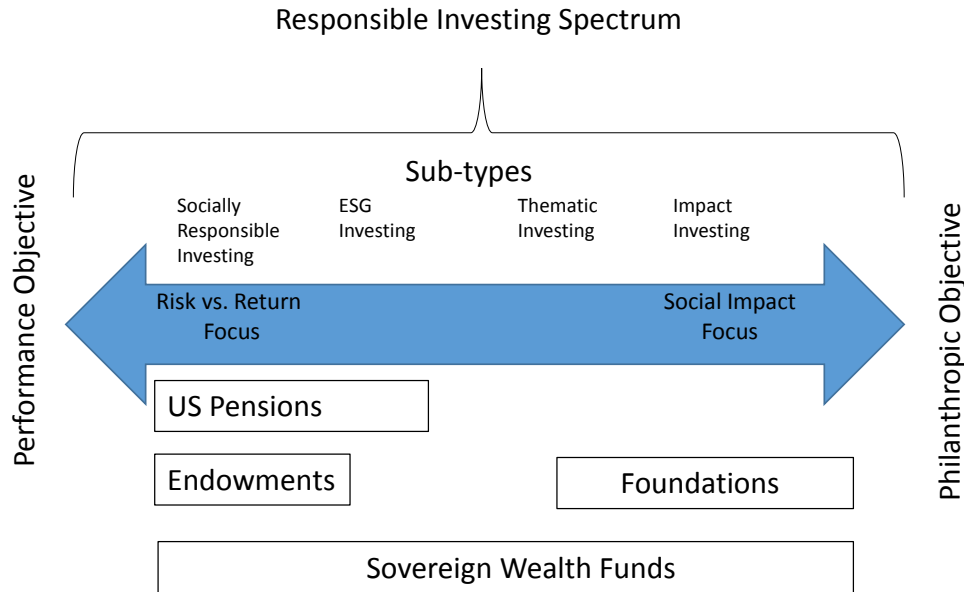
Responsible Investing Spectrum

Sub-types

Socially Responsible Investing

ESG Investing

Thematic Investing

Impact Investing

Performance Objective

Risk vs. Return Focus

Social Impact Focus

Philanthropic Objective

US Pensions

Endowments

Foundations

Sovereign Wealth Funds